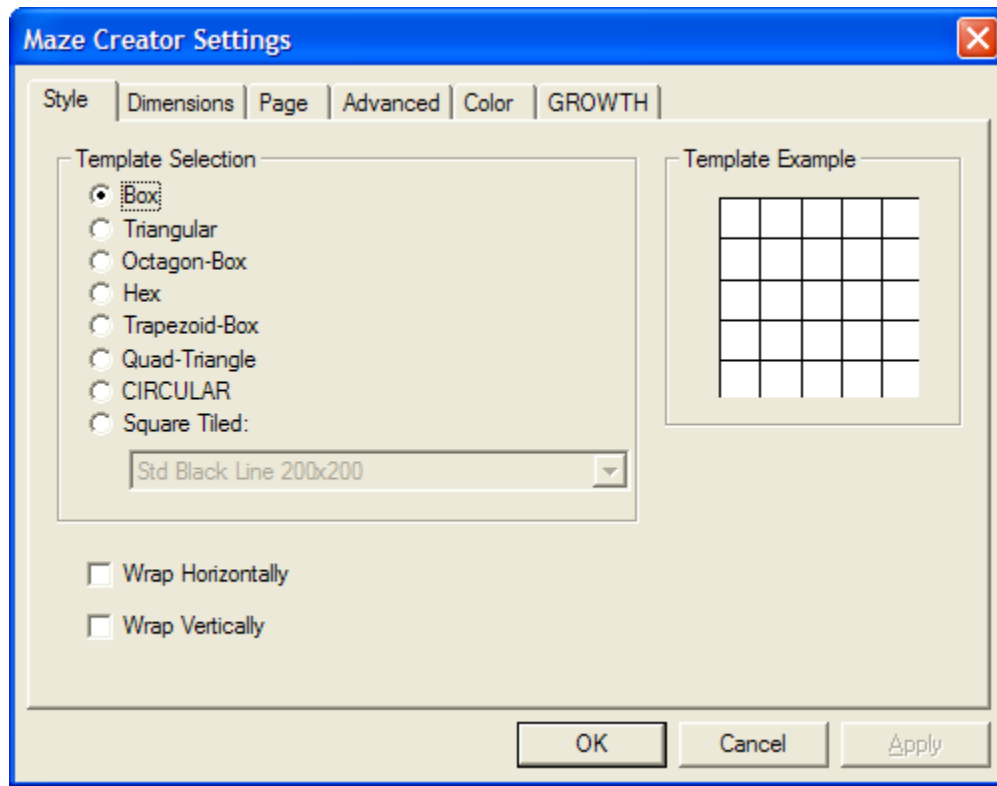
Maze Creator Settings

Style | Dimensions | Page | Advanced | Color | GROWTH

Template Selection

Box
Triangular
Octagon-Box
Hex
Trapezoid-Box
Quad-Triangle
CIRCULAR
Square Tiled:

Std Black Line 200x200

Template Example

Wrap Horizontally

Wrap Vertically

OK Cancel Apply